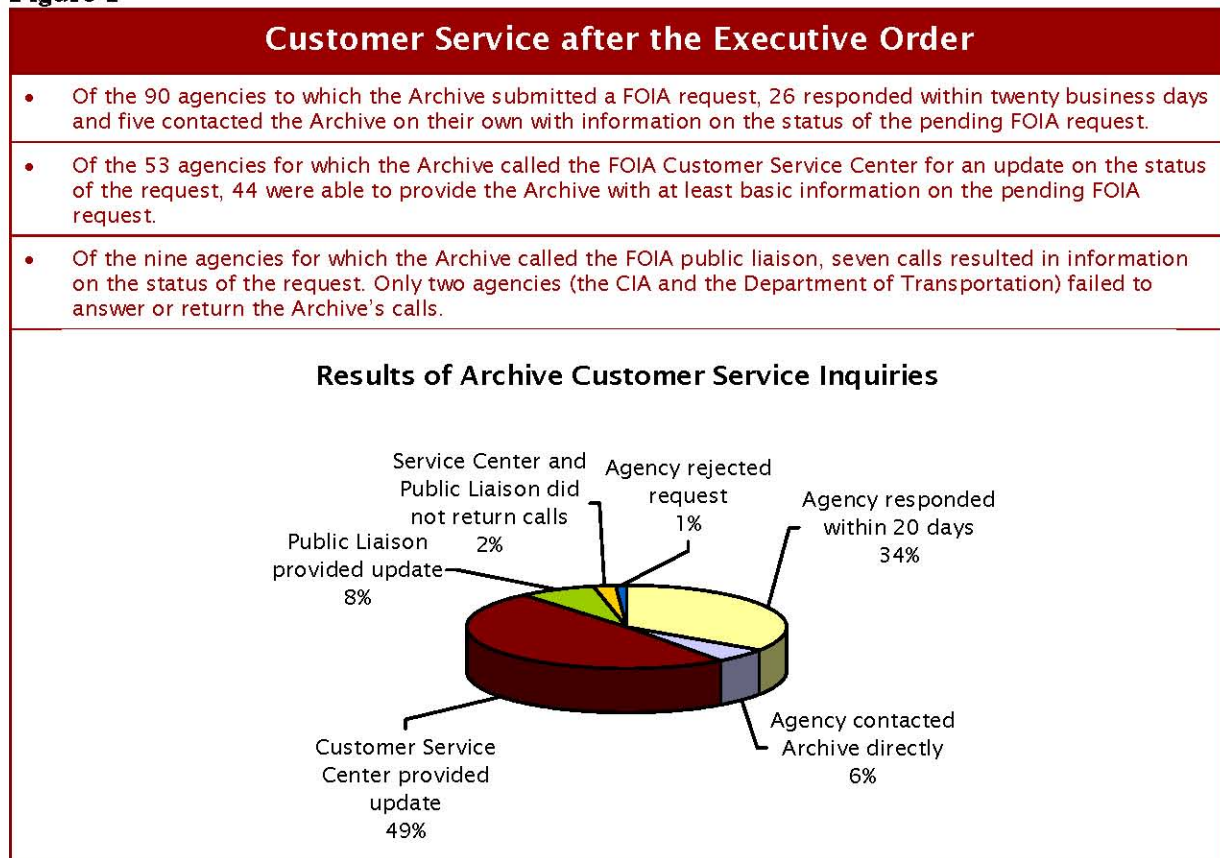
Figure 1

Customer Service after the Executive Order

• Of the 90 agencies to which the Archive submitted a FOIA request, 26 responded within twenty business days and five contacted the Archive on their own with information on the status of the pending FOIA request.

• Of the 53 agencies for which the Archive called the FOIA Customer Service Center for an update on the status of the request, 44 were able to provide the Archive with at least basic information on the pending FOIA request.

• Of the nine agencies for which the Archive called the FOIA public liaison, seven calls resulted in information on the status of the request. Only two agencies (the CIA and the Department of Transportation) failed to answer or return the Archive's calls.

Results of Archive Customer Service Inquiries

Service Center and Public Liaison did not return calls 2%

Agency rejected request 1%

Agency responded within 20 days 34%

Public Liaison provided update 8%

Agency contacted Archive directly 6%

Customer Service Center provided update 49%